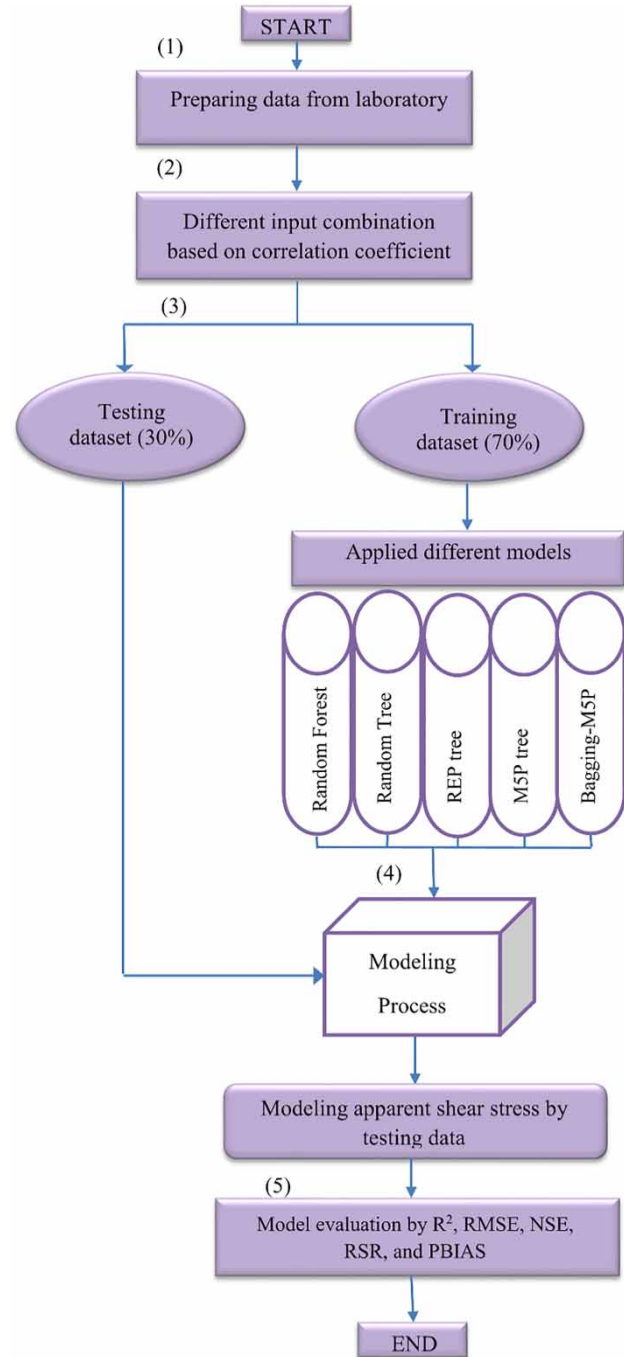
START

(1)

Preparing data from laboratory

(2)

Different input combination based on correlation coefficient

(3)

Testing dataset (30%)

Training dataset (70%)

Applied different models

Random Forest

Random Tree

REP tree

M5P tree

Bagging-M5P

(4)

Modeling Process

Modeling apparent shear stress by testing data

(5)

Model evaluation by $R^2$, RMSE, NSE, RSR, and PBIAS

END